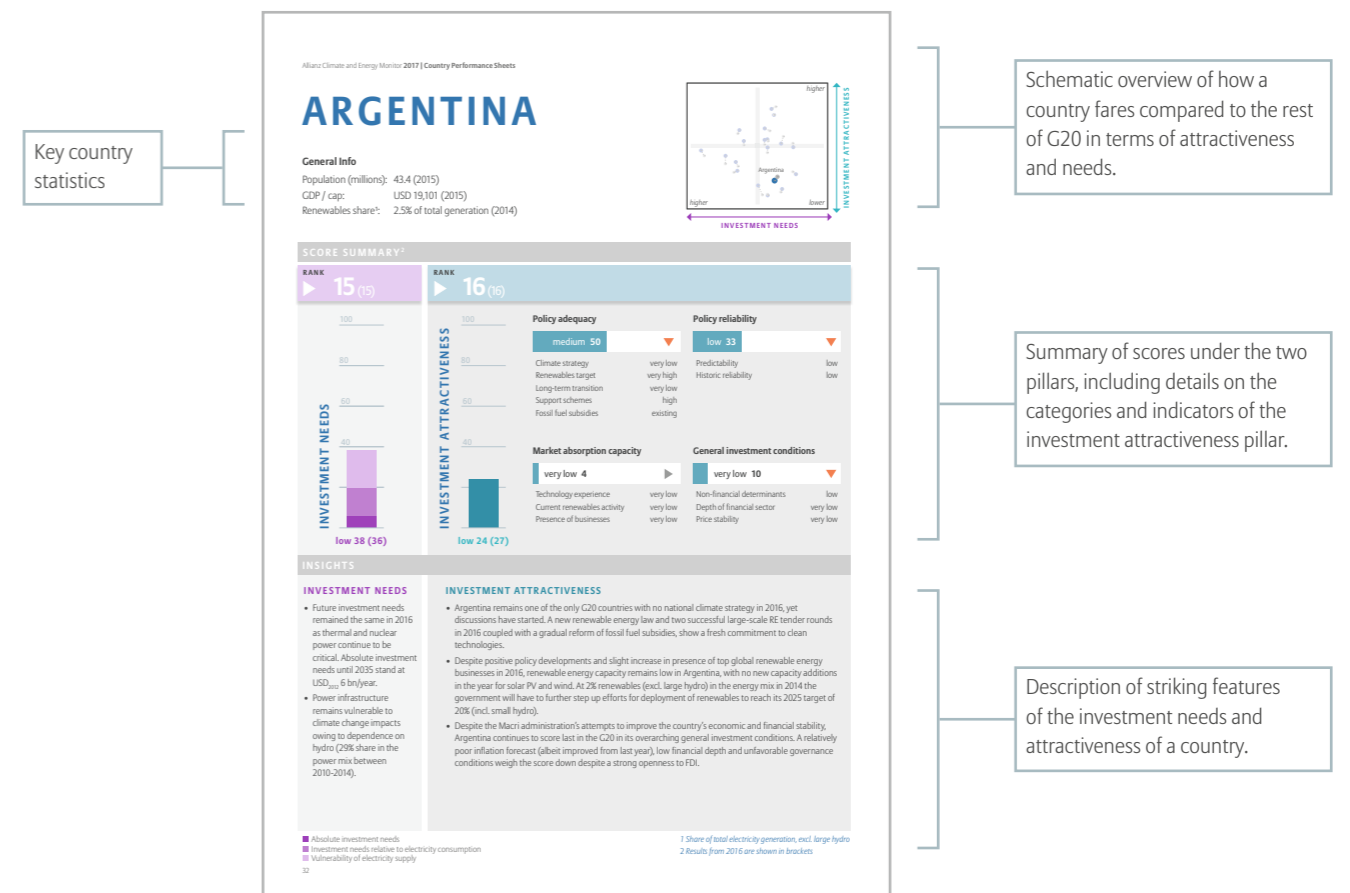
Key country statistics

Allianz Climate and Energy Monitor 2017 | Country Performance Sheets

ARGENTINA

General Info
Population (millions): 43.4 (2015)
GDP / cap: USD 19,101 (2015)
Renewables share¹: 2.5% of total generation (2014)

higher
Argentina
higher
lower
INVESTMENT ATTRACTIVENESS
INVESTMENT NEEDS

Schematic overview of how a country fares compared to the rest of G20 in terms of attractiveness and needs.

SCORE SUMMARY²

RANK
15 (15)

RANK
16 (16)

100
80
60
40
INVESTMENT NEEDS
low 38 (36)

100
80
60
40
INVESTMENT ATTRACTIVENESS
low 24 (27)

Policy adequacy
medium 50
Climate strategy very low
Renewables target very high
Long-term transition very low
Support schemes high
Fossil fuel subsidies existing

Policy reliability
low 33
Predictability low
Historic reliability low

Market absorption capacity
very low 4
Technology experience very low
Current renewables activity very low
Presence of businesses very low

General investment conditions
very low 10
Non-financial determinants low
Depth of financial sector very low
Price stability very low

Summary of scores under the two pillars, including details on the categories and indicators of the investment attractiveness pillar.

INSIGHTS

INVESTMENT NEEDS
• Future investment needs remained the same in 2016 as thermal and nuclear power continue to be critical. Absolute investment needs until 2035 stand at $USD_{2013}$ 6 bn/year.
• Power infrastructure remains vulnerable to climate change impacts owing to dependence on hydro (29% share in the power mix between 2010-2014).

INVESTMENT ATTRACTIVENESS
• Argentina remains one of the only G20 countries with no national climate strategy in 2016, yet discussions have started. A new renewable energy law and two successful large-scale RE tender rounds in 2016 coupled with a gradual reform of fossil fuel subsidies, show a fresh commitment to clean technologies.
• Despite positive policy developments and slight increase in presence of top global renewable energy businesses in 2016, renewable energy capacity remains low in Argentina, with no new capacity additions in the year for solar PV and wind. At 2% renewables (excl. large hydro) in the energy mix in 2014 the government will have to further step up efforts for deployment of renewables to reach its 2025 target of 20% (incl. small hydro).
• Despite the Macri administration's attempts to improve the country's economic and financial stability, Argentina continues to score last in the G20 in its overarching general investment conditions. A relatively poor inflation forecast (albeit improved from last year), low financial depth and unfavorable governance conditions weigh the score down despite a strong openness to FDI.

Description of striking features of the investment needs and attractiveness of a country.

Absolute investment needs
Investment needs relative to electricity consumption
Vulnerability of electricity supply
32

1 Share of total electricity generation, excl. large hydro
2 Results from 2016 are shown in brackets